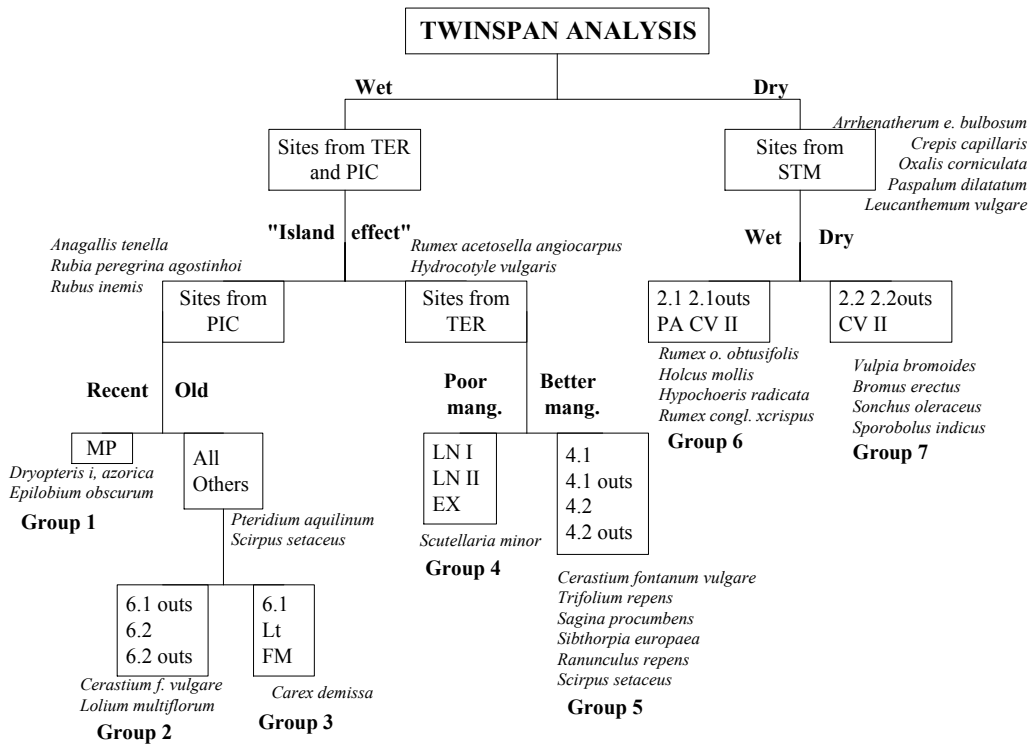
TWINSPAN ANALYSIS

Wet

Dry

Sites from TER and PIC

Sites from STM

Arrhenatherum e. bulbosum
Crepis capillaris
Oxalis corniculata
Paspalum dilatatum
Leucanthemum vulgare

"Island effect"

Anagallis tenella
Rubia peregrina agostinhoi
Rubus inemis

Rumex acetosella angiocarpus
Hydrocotyle vulgaris

Wet

Dry

Sites from PIC

Sites from TER

2.1 2.1outs
PA CV II

2.2 2.2outs
CV II

Rumex o. obtusifolis
Holcus mollis
Hypochoeris radicata
Rumex congl. xcrispus

Group 6

Vulpia bromoides
Bromus erectus
Sonchus oleraceus
Sporobolus indicus

Group 7

Recent

Old

Poor mang.

Better mang.

MP

Dryopteris i, azorica
Epilobium obscurum

Group 1

All Others

Pteridium aquilinum
Scirpus setaceus

LN I
LN II
EX

Scutellaria minor

Group 4

4.1
4.1 outs
4.2
4.2 outs

Cerastium fontanum vulgare
Trifolium repens
Sagina procumbens
Sibthorpia europaea
Ranunculus repens
Scirpus setaceus

Group 5

6.1 outs
6.2
6.2 outs

Cerastium f. vulgare
Lolium multiflorum

Group 2

6.1
Lt
FM

Carex demissa

Group 3